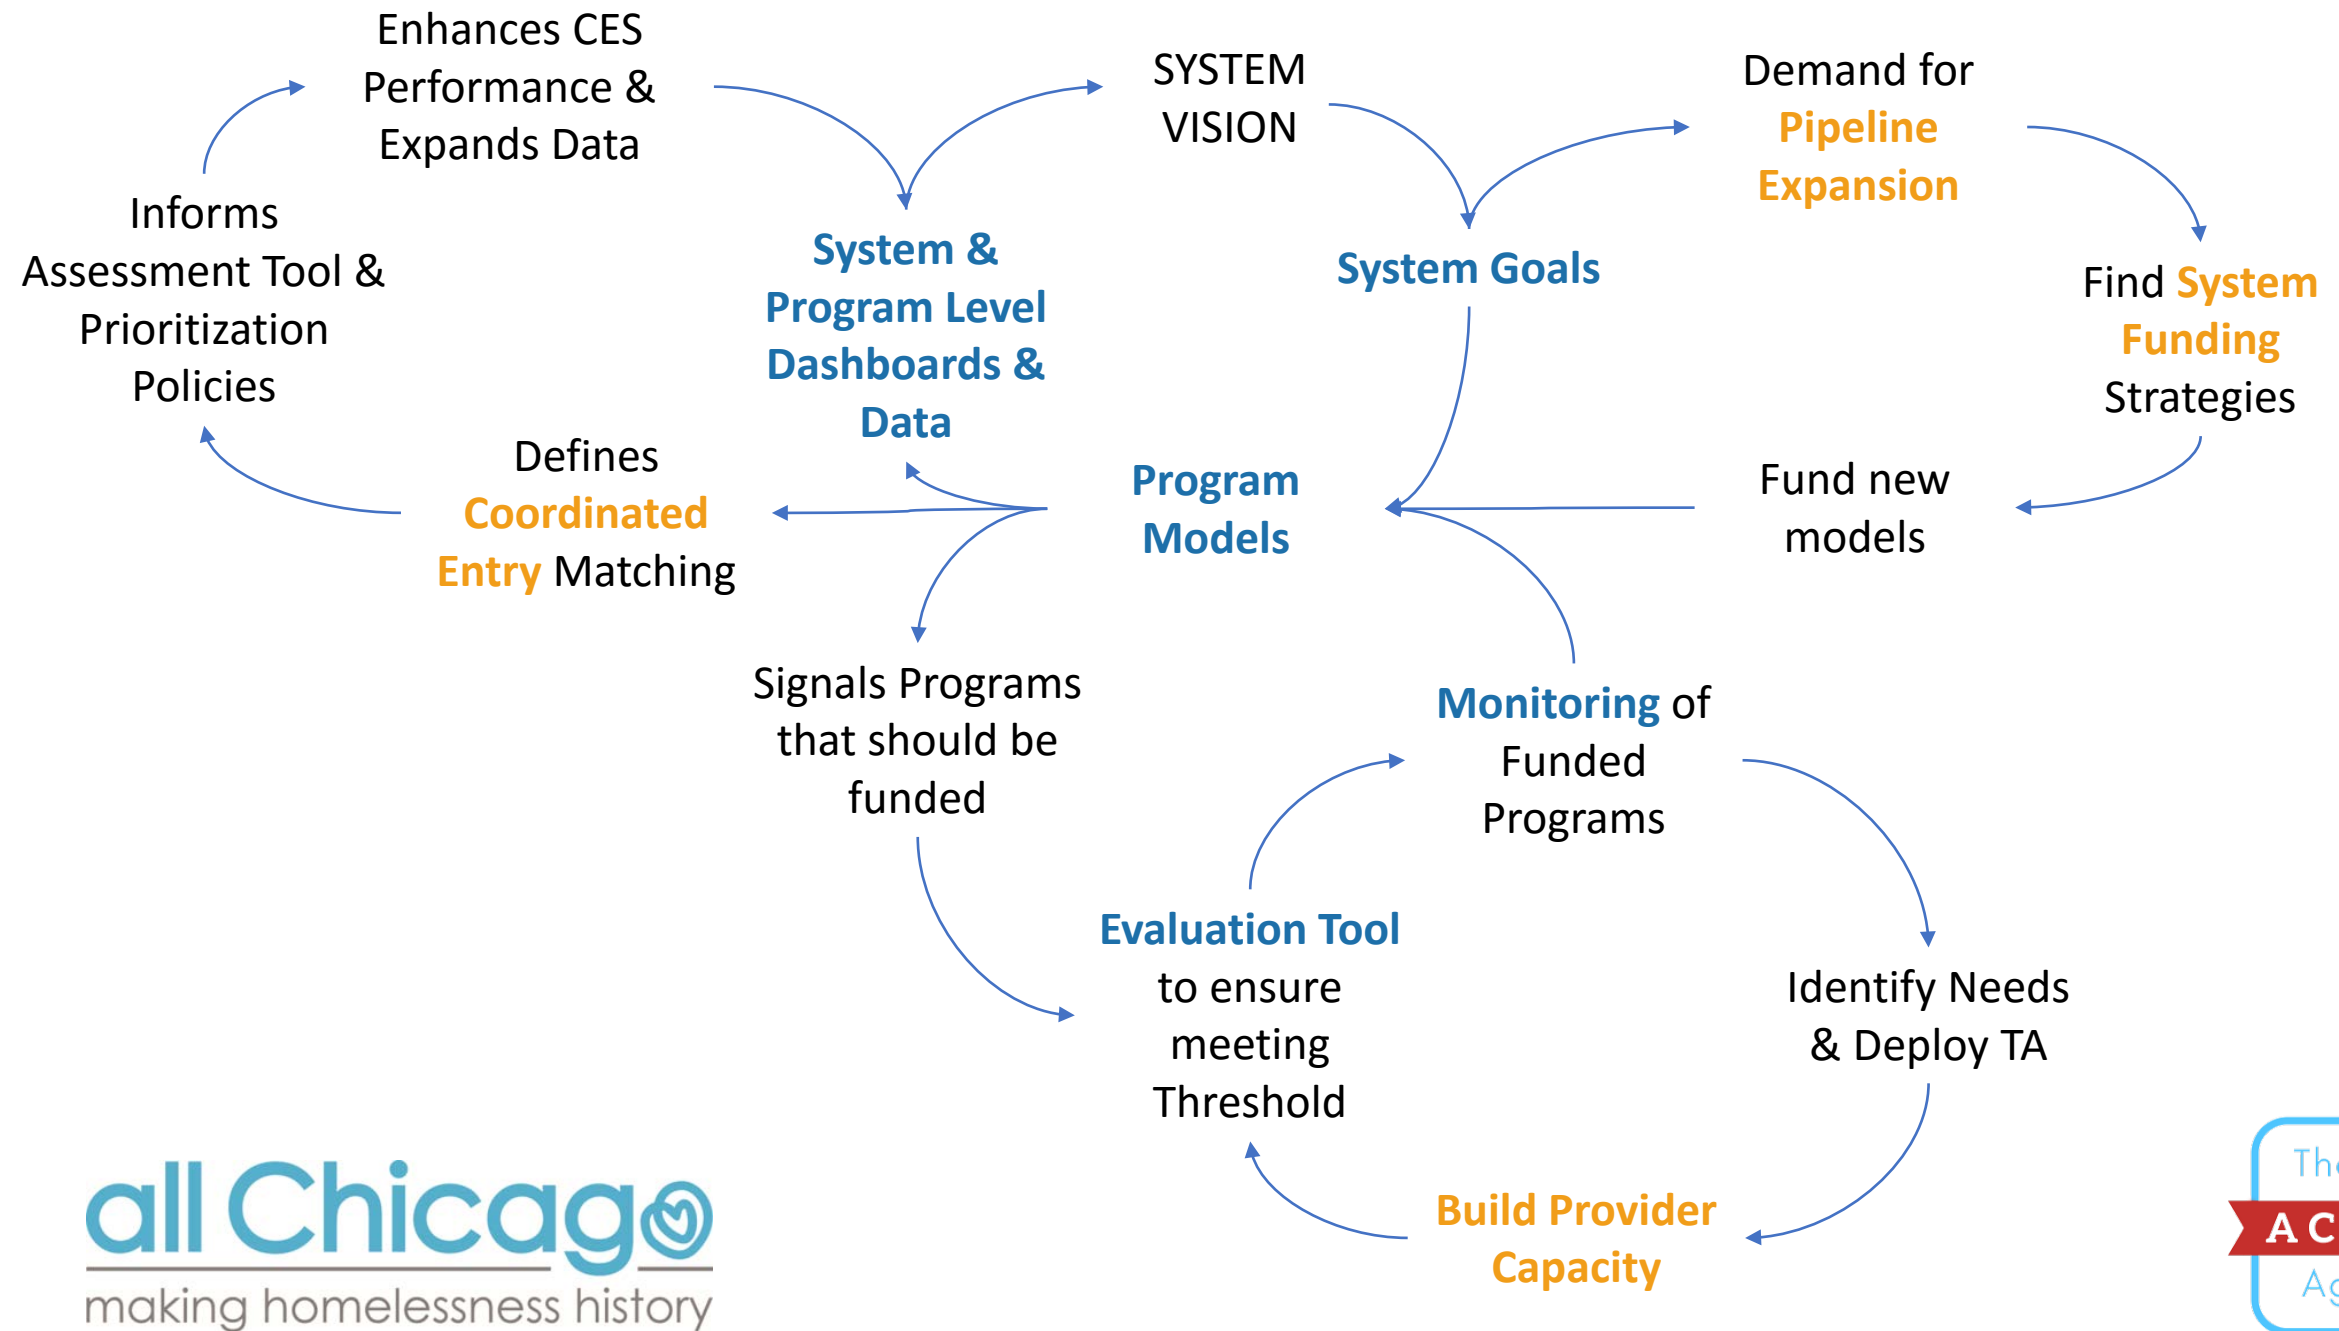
Enhances CES Performance & Expands Data

SYSTEM VISION

Demand for Pipeline Expansion

Informs Assessment Tool & Prioritization Policies

System & Program Level Dashboards & Data

System Goals

Find System Funding Strategies

Defines Coordinated Entry Matching

Program Models

Fund new models

Signals Programs that should be funded

Monitoring of Funded Programs

Evaluation Tool to ensure meeting Threshold

Identify Needs & Deploy TA

Build Provider Capacity

all Chicago
making homelessness history

Th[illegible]
A C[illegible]
A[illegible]